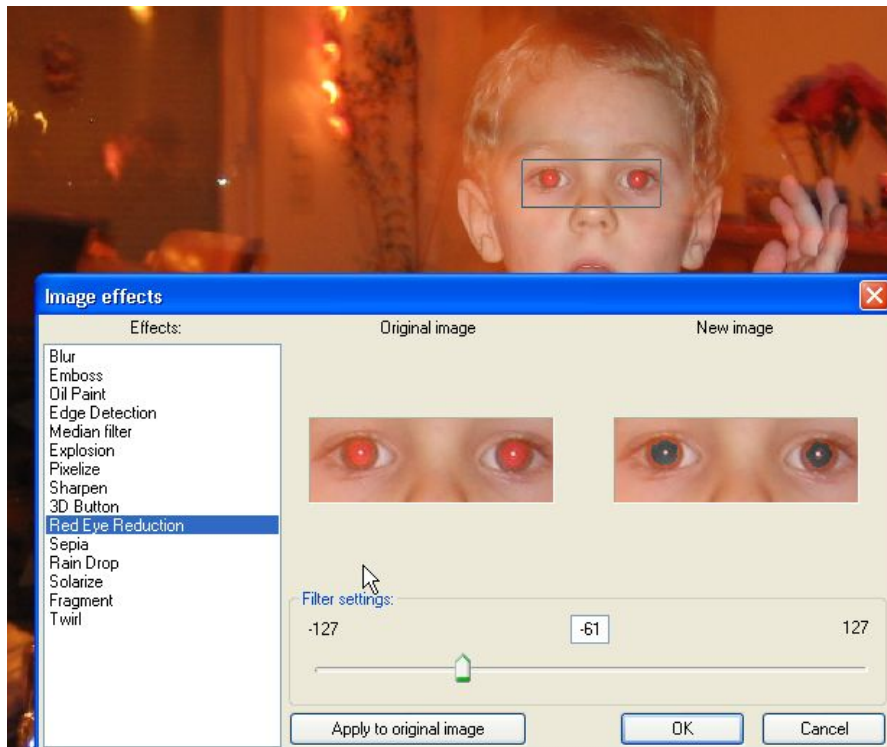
Image effects

Effects:

Blur
Emboss
Oil Paint
Edge Detection
Median filter
Explosion
Pixelize
Sharpen
3D Button
Red Eye Reduction
Sepia
Rain Drop
Solarize
Fragment
Twirl

Original image

New image

Filter settings:

-127

-61

127

Apply to original image

OK

Cancel